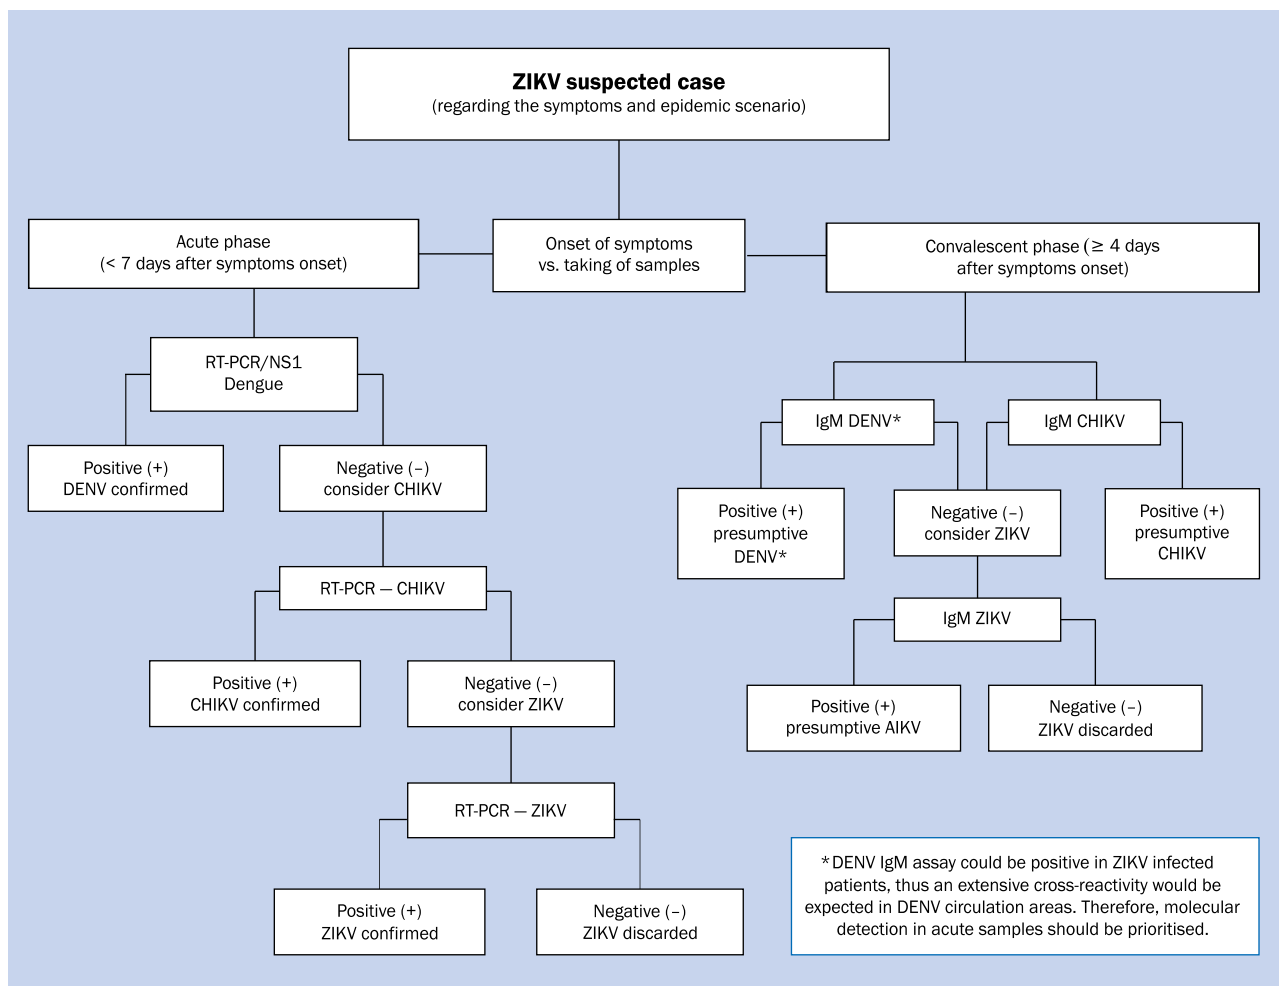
ZIKV suspected case
(regarding the symptoms and epidemic scenario)

Acute phase
(< 7 days after symptoms onset)

Onset of symptoms
vs. taking of samples

Convalescent phase (≥ 4 days
after symptoms onset)

RT-PCR/NS1
Dengue

Positive (+)
DENV confirmed

Negative (–)
consider CHIKV

RT-PCR — CHIKV

Positive (+)
CHIKV confirmed

Negative (–)
consider ZIKV

RT-PCR — ZIKV

Positive (+)
ZIKV confirmed

Negative (–)
ZIKV discarded

IgM DENV*

IgM CHIKV

Positive (+)
presumptive
DENV*

Negative (–)
consider ZIKV

Positive (+)
presumptive
CHIKV

IgM ZIKV

Positive (+)
presumptive AIKV

Negative (–)
ZIKV discarded

*DENV IgM assay could be positive in ZIKV infected patients, thus an extensive cross-reactivity would be expected in DENV circulation areas. Therefore, molecular detection in acute samples should be prioritised.